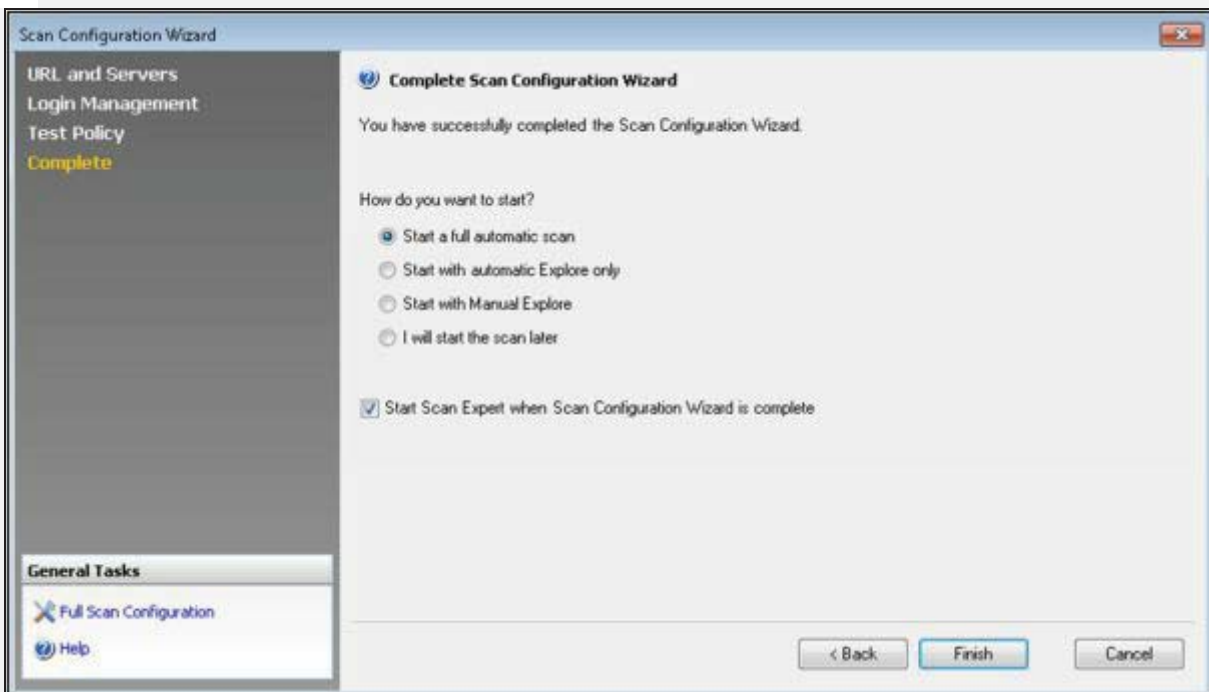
Scan Configuration Wizard

URL and Servers
Login Management
Test Policy
Complete

Complete Scan Configuration Wizard

You have successfully completed the Scan Configuration Wizard.

How do you want to start?

Start a full automatic scan
Start with automatic Explore only
Start with Manual Explore
I will start the scan later

Start Scan Expert when Scan Configuration Wizard is complete

General Tasks

Full Scan Configuration
Help

< Back
Finish
Cancel